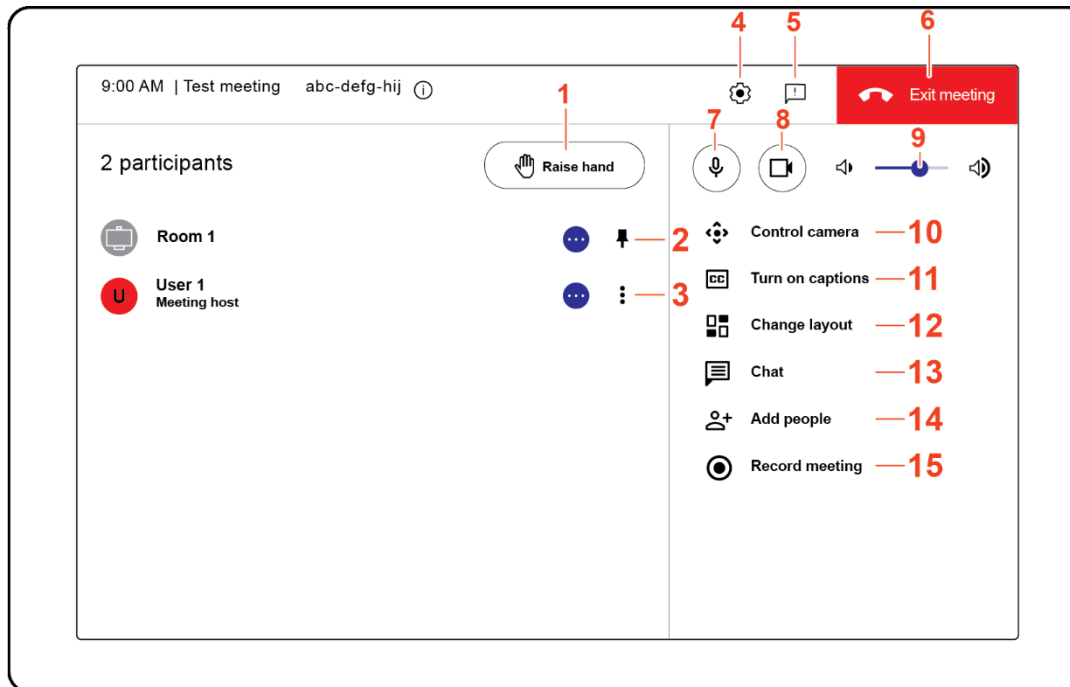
9:00 AM | Test meeting abc-defg-hij

4 5 6

Exit meeting

1

Raise hand

2 participants

7 8 9

Room 1

2

User 1
Meeting host

U

3

Control camera 10

Turn on captions 11

Change layout 12

Chat 13

Add people 14

Record meeting 15